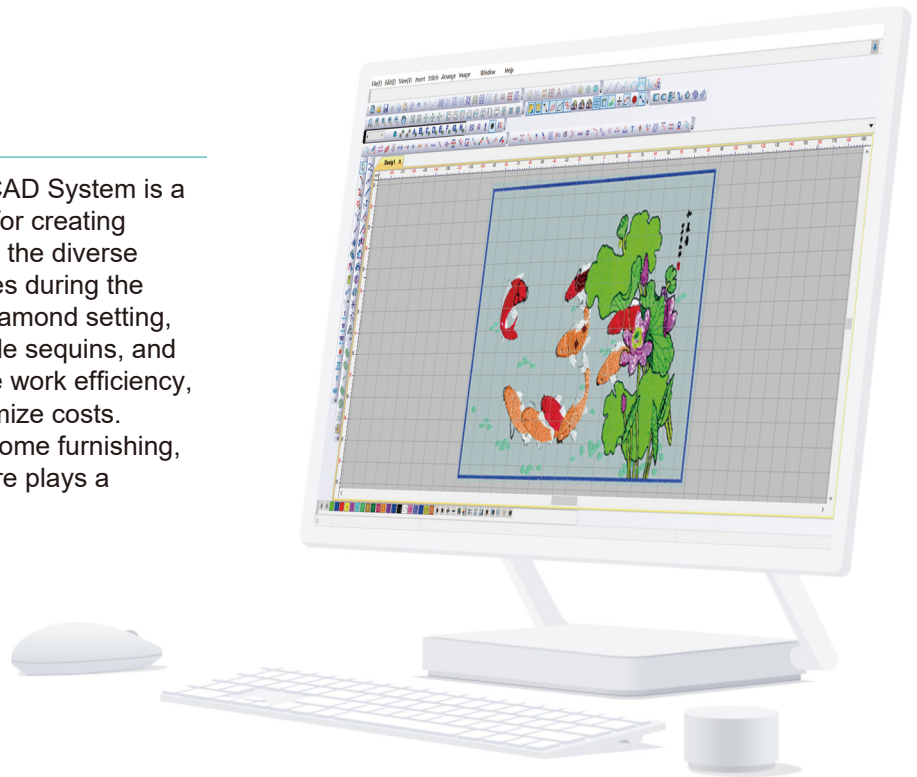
CAD System is a
or creating
the diverse
es during the
amond setting,
le sequins, and
e work efficiency,
nize costs.
ome furnishing,
re plays a

File(F) Edit(E) View(V) Insert Stitch Arrange Image Window Help

Desig1